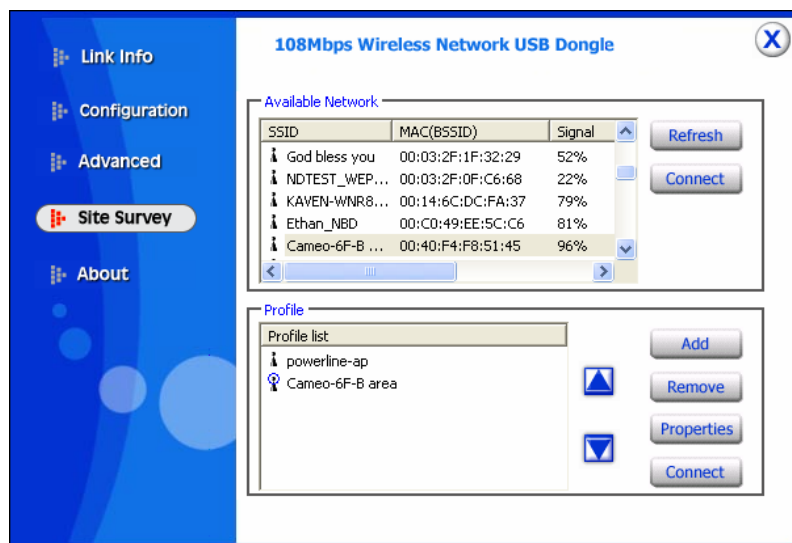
Link Info
Configuration
Advanced
Site Survey
About

108Mbps Wireless Network USB Dongle

Available Network

| SSID | MAC(BSSID) | Signal |
|---|---|---|
| God bless you | 00:03:2F:1F:32:29 | 52% |
| NDTEST_WEP... | 00:03:2F:0F:C6:68 | 22% |
| KAVEN-WNR8... | 00:14:6C:DC:FA:37 | 79% |
| Ethan_NBD | 00:C0:49:EE:5C:C6 | 81% |
| Cameo-6F-B ... | 00:40:F4:F8:51:45 | 96% |

Refresh
Connect

Profile

| Profile list |
|---|
| powerline-ap |
| Cameo-6F-B area |

Add
Remove
Properties
Connect